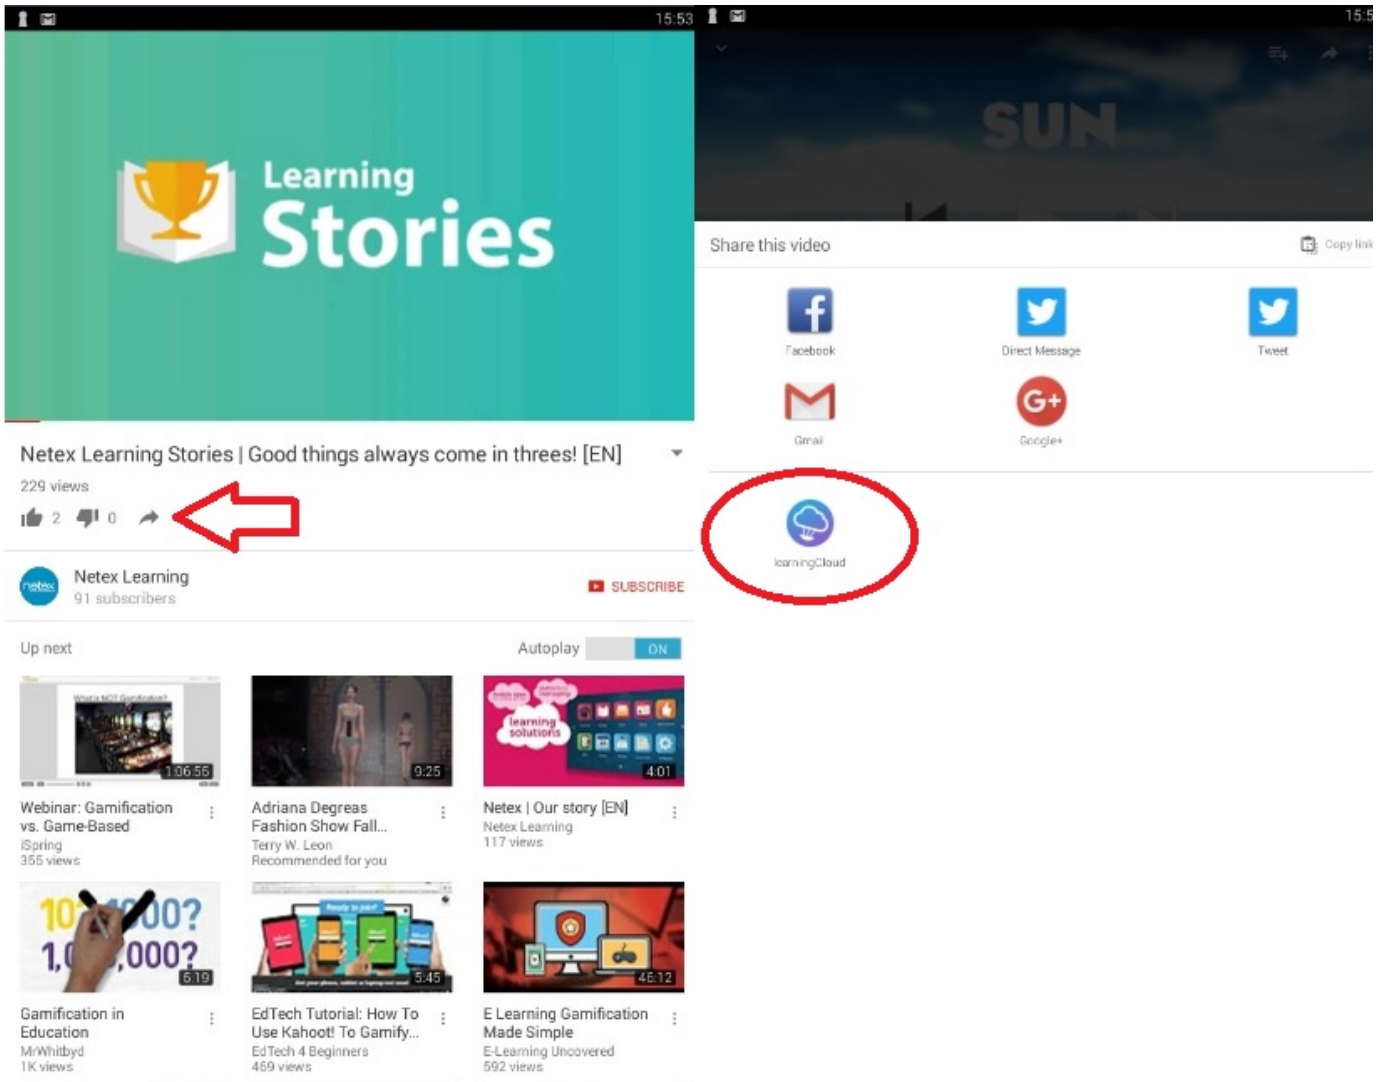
15:53

Learning Stories

Netex Learning Stories | Good things always come in threes! [EN]

229 views

2 0

netex Netex Learning
91 subscribers

SUBSCRIBE

Up next

Autoplay ON

What is NOT Gamification?
1:06:56
Webinar: Gamification vs. Game-Based
iSpring
355 views

9:25
Adriana Degreas Fashion Show Fall...
Terry W. Leon
Recommended for you

learning solutions
4:01
Netex | Our story [EN]
Netex Learning
117 views

10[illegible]00?
1,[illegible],000?
5:19
Gamification in Education
MrWhitbyd
1K views

Ready to join?
5:45
EdTech Tutorial: How To Use Kahoot! To Gamify...
EdTech 4 Beginners
469 views

45:12
E Learning Gamification Made Simple
E-Learning Uncovered
592 views

15:5

SUN

Share this video

Copy link

Facebook

Direct Message

Tweet

Gmail

Google+

learningCloud